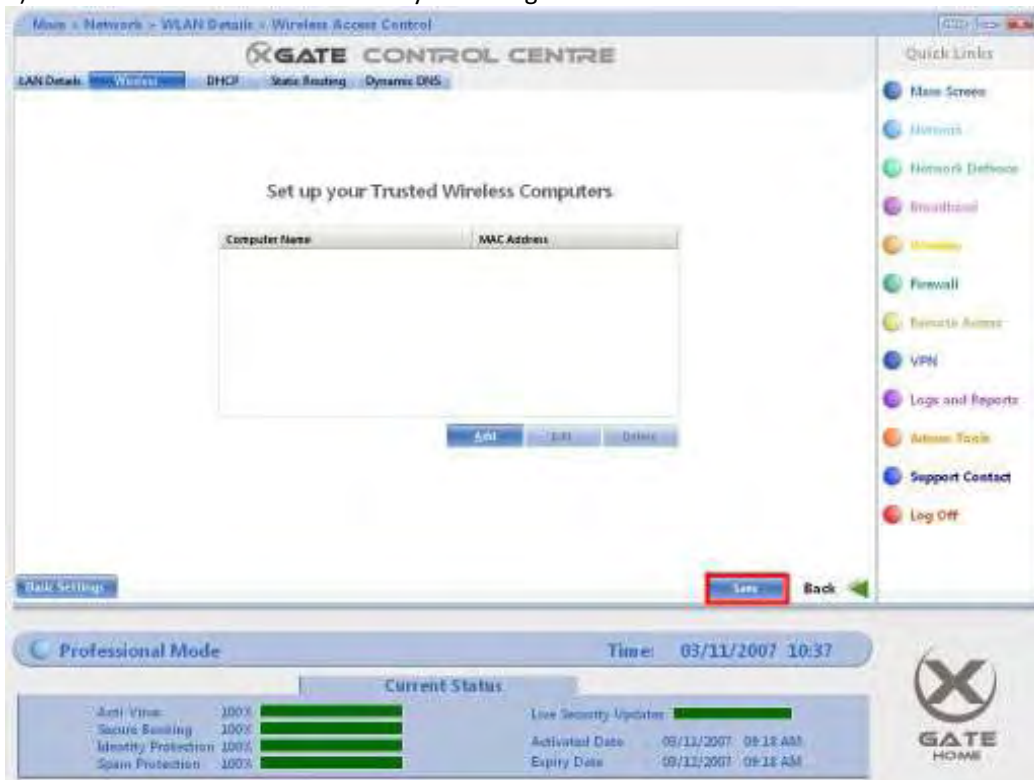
Main > Network > WLAN Details > Wireless Access Control

XGATE CONTROL CENTRE

LAN Details | Wireless | DHCP | Static Routing | Dynamic DNS

Quick Links

Main Screen
Network
Network Defence
Broadband
Wireless
Firewall
Remote Access
VPN
Logs and Reports
Admin Tools
Support Contact
Log Off

Set up your Trusted Wireless Computers

| Computer Name | MAC Address |
|---|---|
| | |

Add | Edit | Delete

Basic Settings

Save | Back

Professional Mode

Time: 03/11/2007 10:37

Current Status

Anti Virus 100%
Secure Banking 100%
Identity Protection 100%
Spam Protection 100%

Live Security Updates

Activated Date 03/11/2007 09:18 AM
Expiry Date 03/12/2007 09:18 AM

GATE HOME